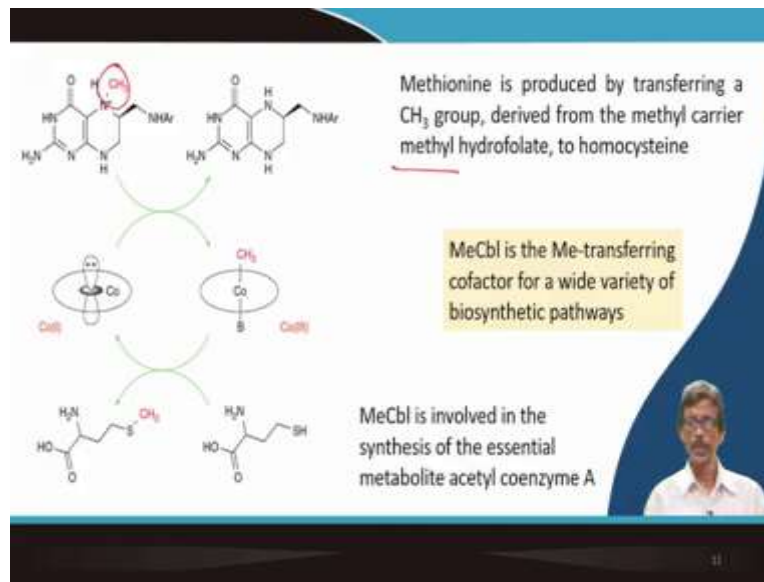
O H $CH_3$ HN N NHAr $H_2N$ N N H

O H HN N NHAr $H_2N$ N N H

Co Co(I)

$CH_3$ Co B Co(III)

$H_2N$ S $CH_3$ HO O

$H_2N$ SH HO O

Methionine is produced by transferring a $CH_3$ group, derived from the methyl carrier methyl hydrofolate, to homocysteine

MeCbl is the Me-transferring cofactor for a wide variety of biosynthetic pathways

MeCbl is involved in the synthesis of the essential metabolite acetyl coenzyme A

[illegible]